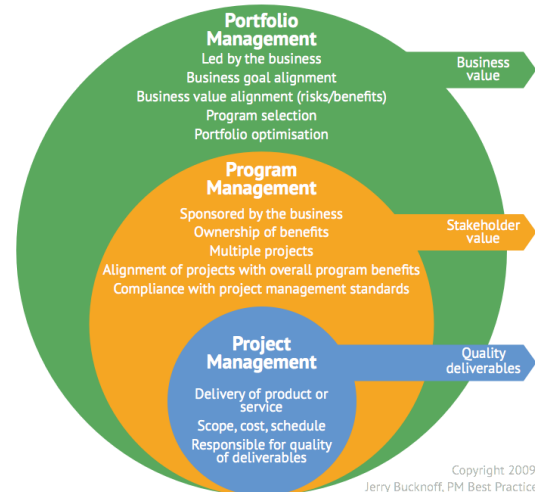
Portfolio Management
Led by the business
Business goal alignment
Business value alignment (risks/benefits)
Program selection
Portfolio optimisation

Business value

Program Management
Sponsored by the business
Ownership of benefits
Multiple projects
Alignment of projects with overall program benefits
Compliance with project management standards

Stakeholder value

Project Management
Delivery of product or service
Scope, cost, schedule
Responsible for quality of deliverables

Quality deliverables

Copyright 2009
Jerry Bucknoff, PM Best Practice